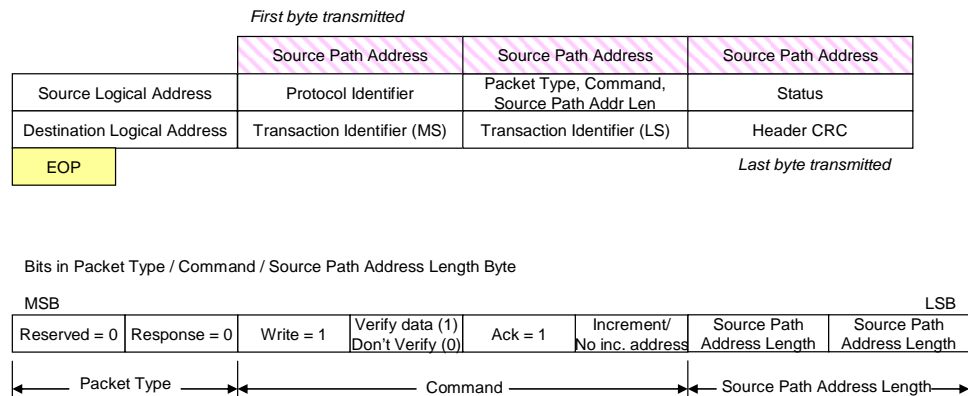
First byte transmitted

| | Source Path Address | Source Path Address | Source Path Address |
|---|---|---|---|
| Source Logical Address | Protocol Identifier | Packet Type, Command, Source Path Addr Len | Status |
| Destination Logical Address | Transaction Identifier (MS) | Transaction Identifier (LS) | Header CRC |
| EOP | | | |

Last byte transmitted

Bits in Packet Type / Command / Source Path Address Length Byte

MSB

LSB

| Reserved = 0 | Response = 0 | Write = 1 | Verify data (1) Don't Verify (0) | Ack = 1 | Increment/ No inc. address | Source Path Address Length | Source Path Address Length |
|---|---|---|---|---|---|---|---|

Packet Type

Command

Source Path Address Length